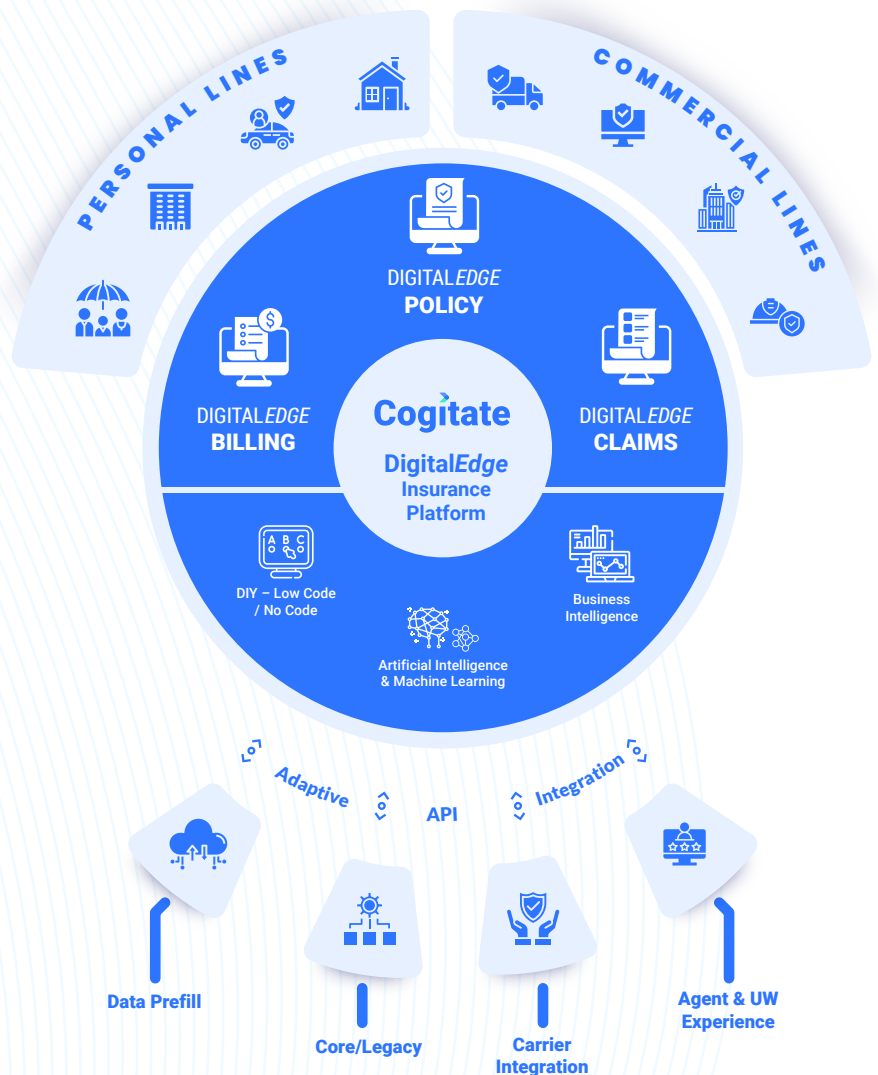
PERSONAL LINES

COMMERCIAL LINES

DIGITALEDGE
POLICY

DIGITALEDGE
BILLING

Cogitate
DigitalEdge
Insurance
Platform

DIGITALEDGE
CLAIMS

A B C

DIY – Low Code / No Code

Business Intelligence

Artificial Intelligence & Machine Learning

Adaptive API Integration

Data Prefill

Core/Legacy

Carrier Integration

Agent & UW Experience